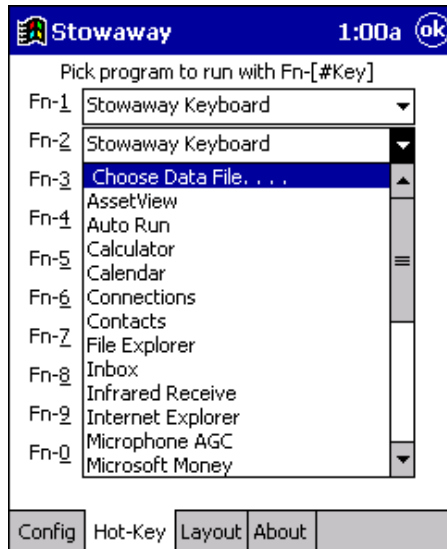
Stowaway 1:00a ok

Pick program to run with Fn-[#Key]

Fn-1 Stowaway Keyboard

Fn-2 Stowaway Keyboard

Fn-3 Choose Data File. . . .

Fn-4 AssetView

Fn-5 Auto Run

Fn-6 Calculator

Fn-7 Calendar

Fn-8 Connections

Fn-9 Contacts

Fn-0 File Explorer

Inbox

Infrared Receive

Internet Explorer

Microphone AGC

Microsoft Money

Config Hot-Key Layout About